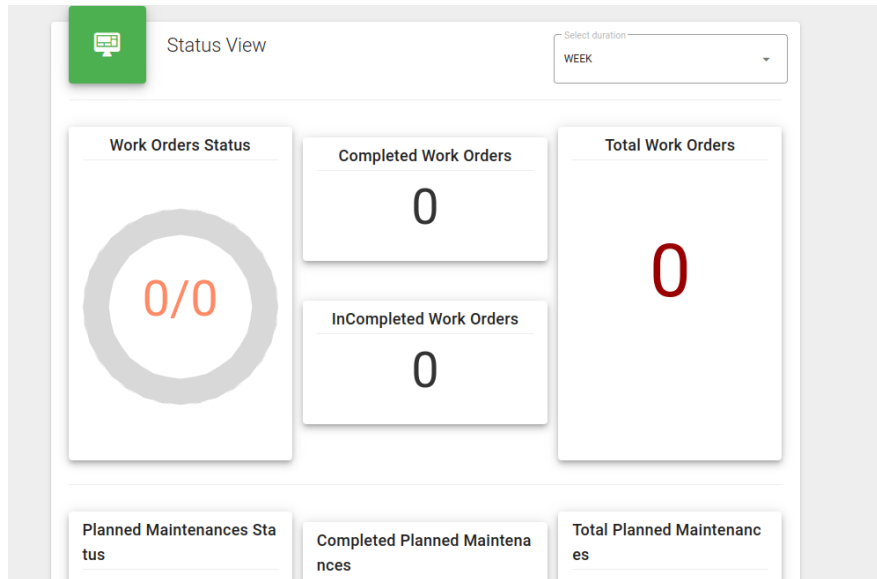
Status View

Select duration
WEEK

Work Orders Status

0/0

Completed Work Orders

0

InCompleted Work Orders

0

Total Work Orders

0

Planned Maintenances Status

Completed Planned Maintenances

Total Planned Maintenances